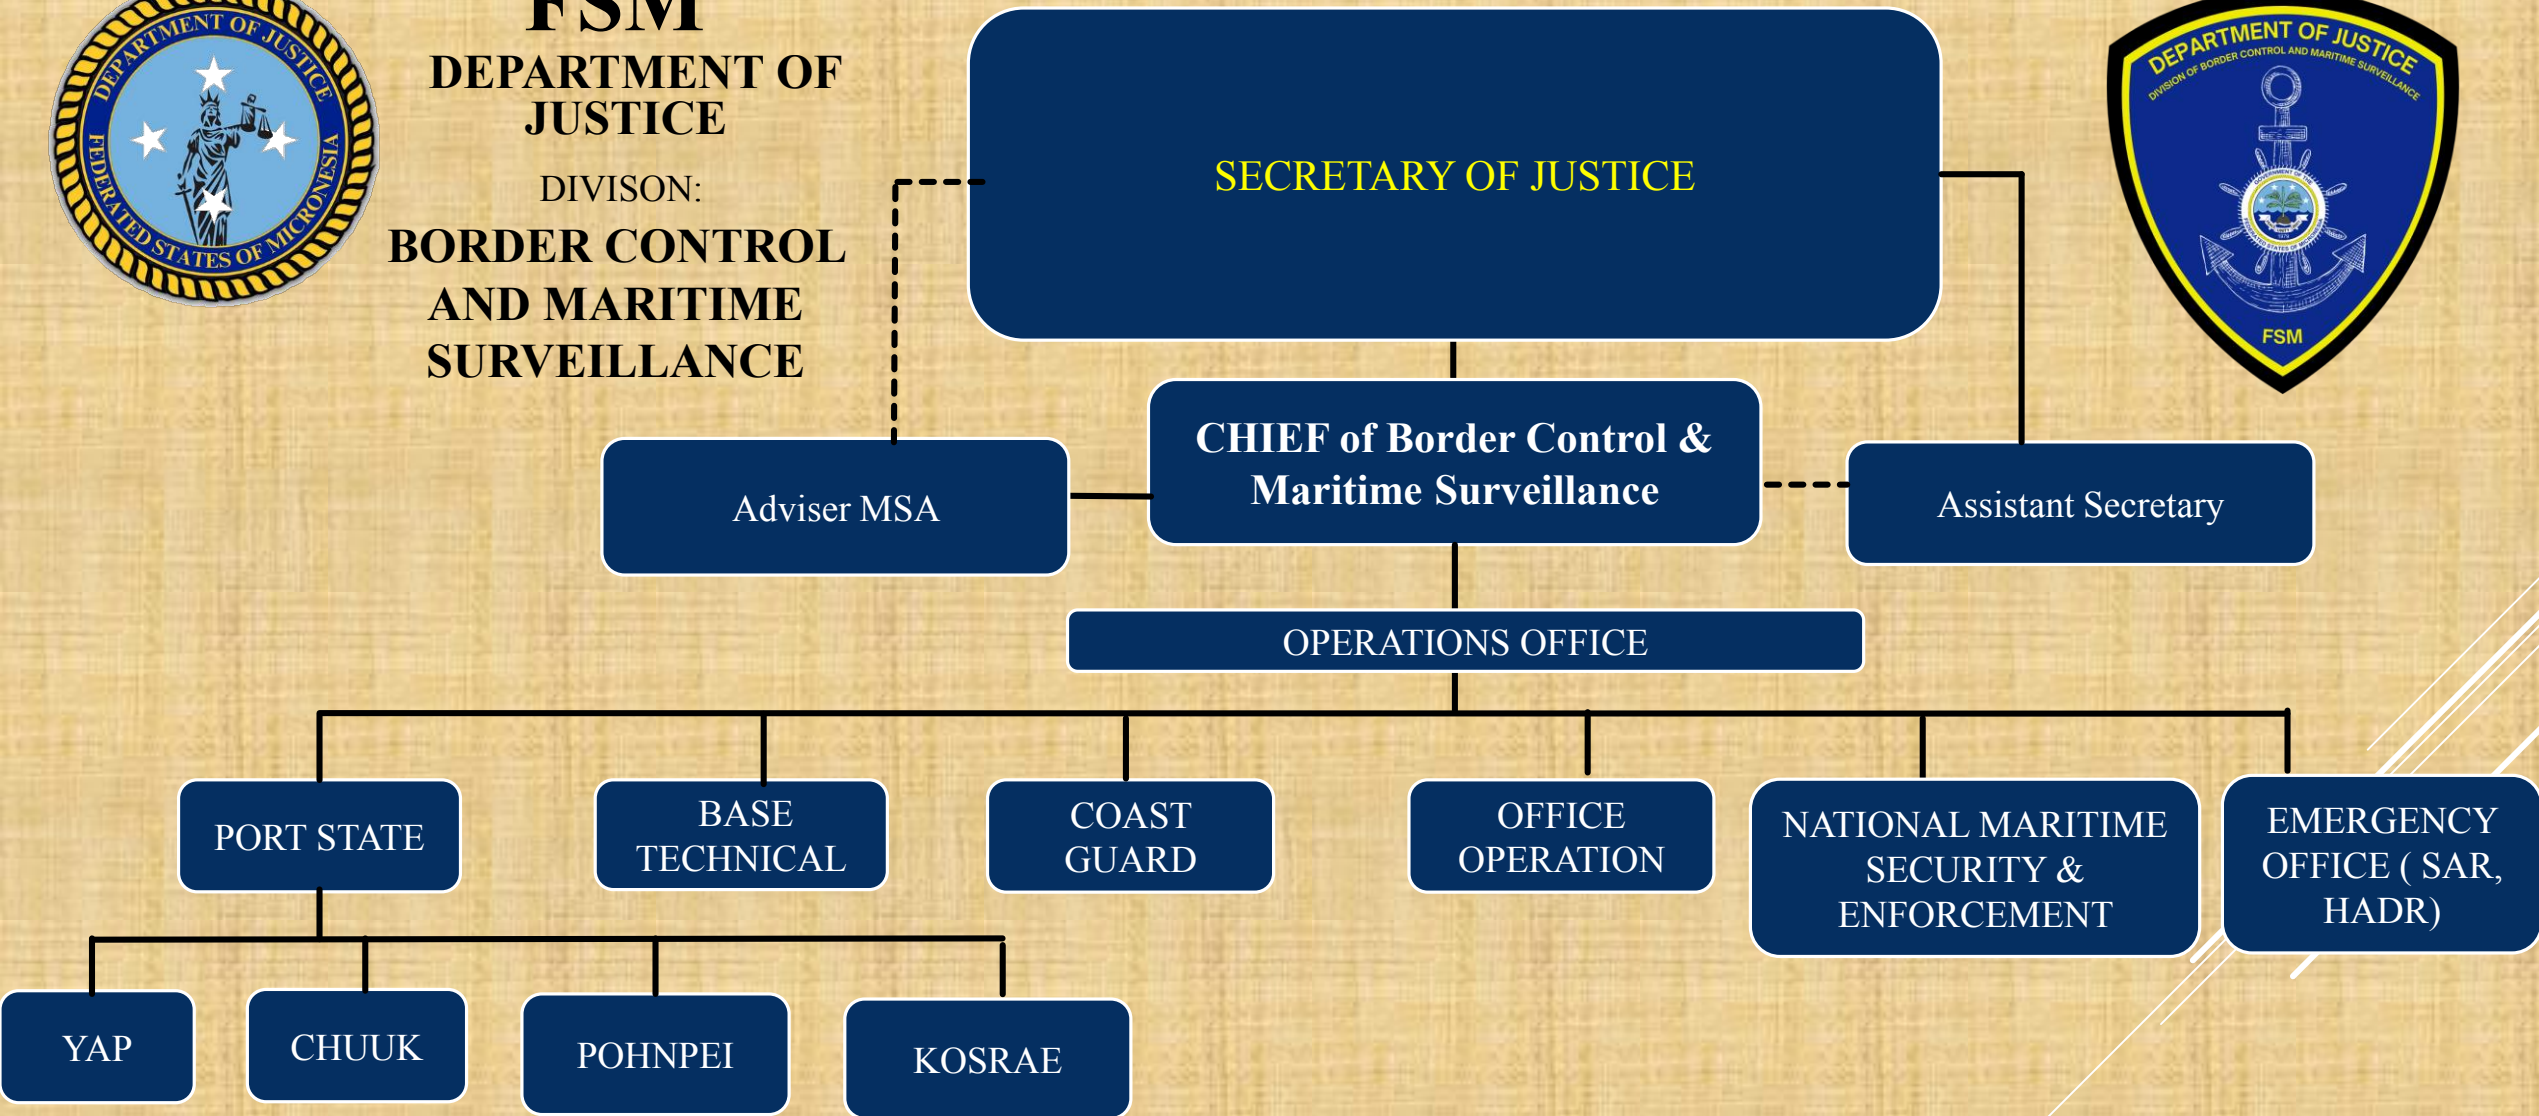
DEPARTMENT OF JUSTICE
FEDERATED STATES OF MICRONESIA

FSM
DEPARTMENT OF JUSTICE

DIVISON:
BORDER CONTROL AND MARITIME SURVEILLANCE

SECRETARY OF JUSTICE

DEPARTMENT OF JUSTICE
DIVISION OF BORDER CONTROL AND MARITIME SURVEILLANCE
FSM

Adviser MSA

CHIEF of Border Control & Maritime Surveillance

Assistant Secretary

OPERATIONS OFFICE

PORT STATE

BASE TECHNICAL

COAST GUARD

OFFICE OPERATION

NATIONAL MARITIME SECURITY & ENFORCEMENT

EMERGENCY OFFICE ( SAR, HADR)

YAP

CHUUK

POHNPEI

KOSRAE